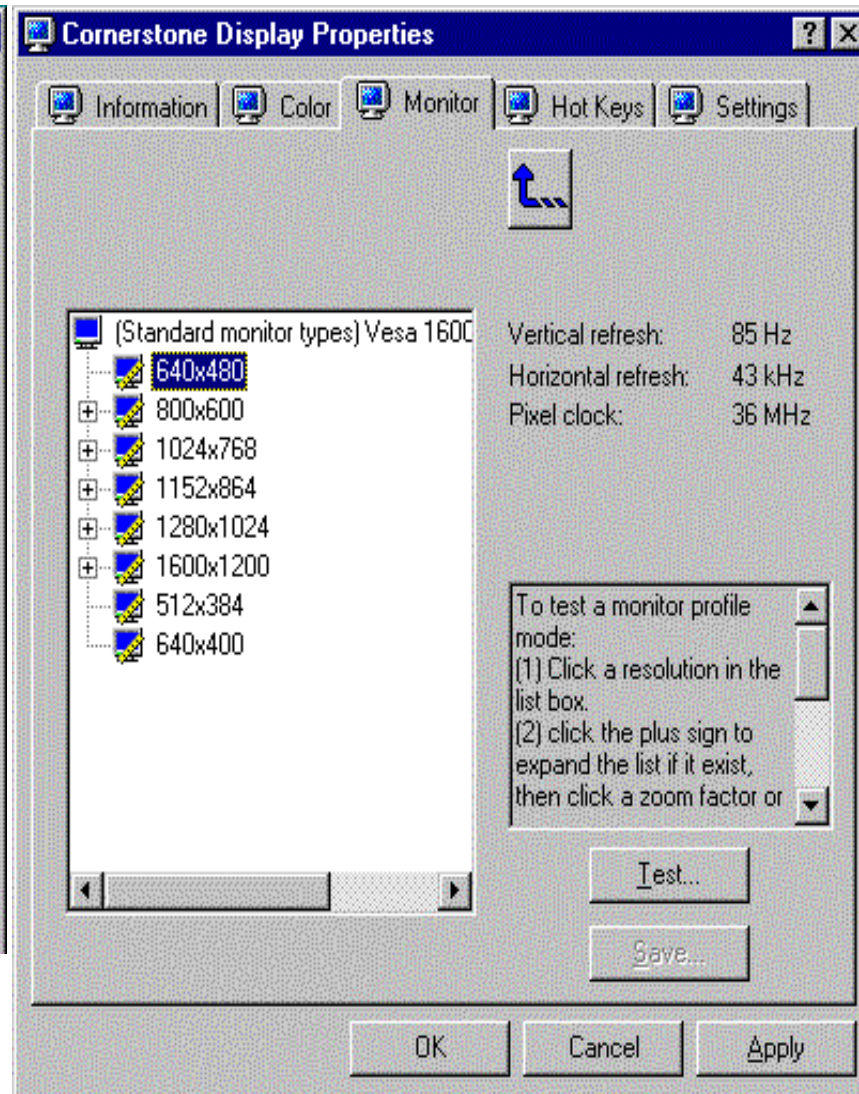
Cornerstone Display Properties

?

X

Information

Color

Monitor

Hot Keys

Settings

(Standard monitor types) Vesa 1600

640x480

800x600

1024x768

1152x864

1280x1024

1600x1200

512x384

640x400

| | |
|---|---|
| Vertical refresh: | 85 Hz |
| Horizontal refresh: | 43 kHz |
| Pixel clock: | 36 MHz |

To test a monitor profile mode:
(1) Click a resolution in the list box.
(2) click the plus sign to expand the list if it exist, then click a zoom factor or

Test...

Save...

OK

Cancel

Apply